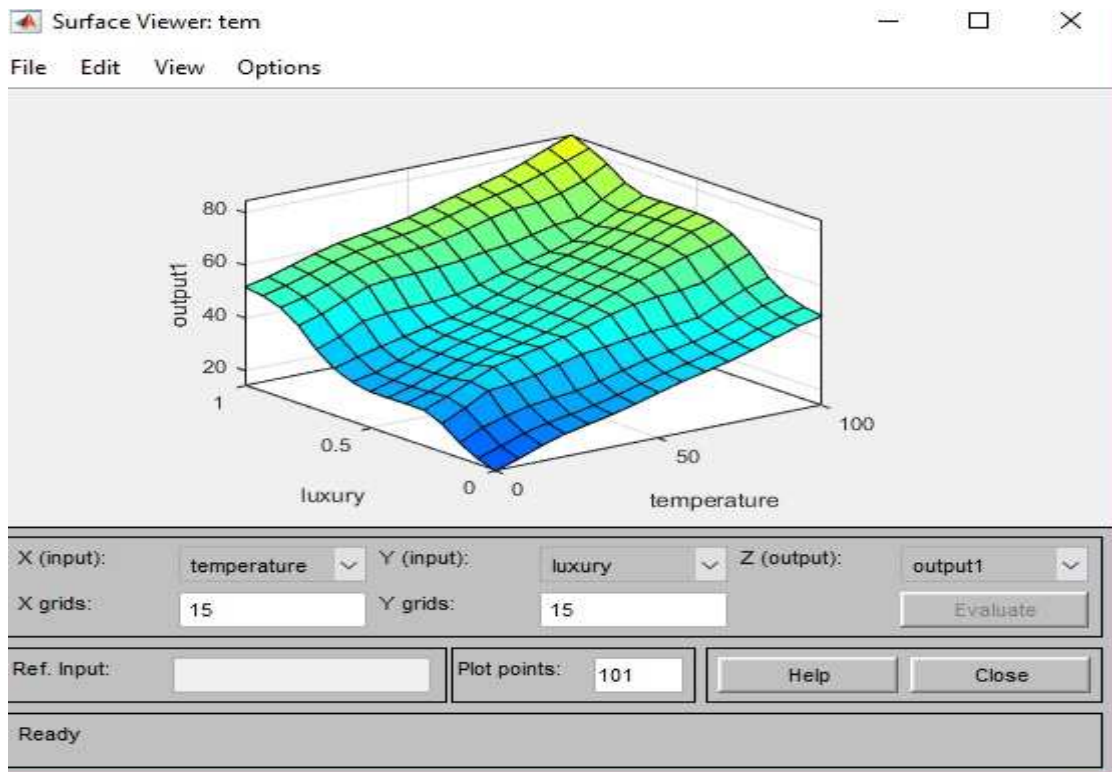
Surface Viewer: tem

File Edit View Options

80
60
40
20
output1
1
0.5
0
luxury
0
50
100
temperature

X (input): temperature
Y (input): luxury
Z (output): output1
X grids: 15
Y grids: 15
Evaluate
Ref. Input:
Plot points: 101
Help
Close
Ready